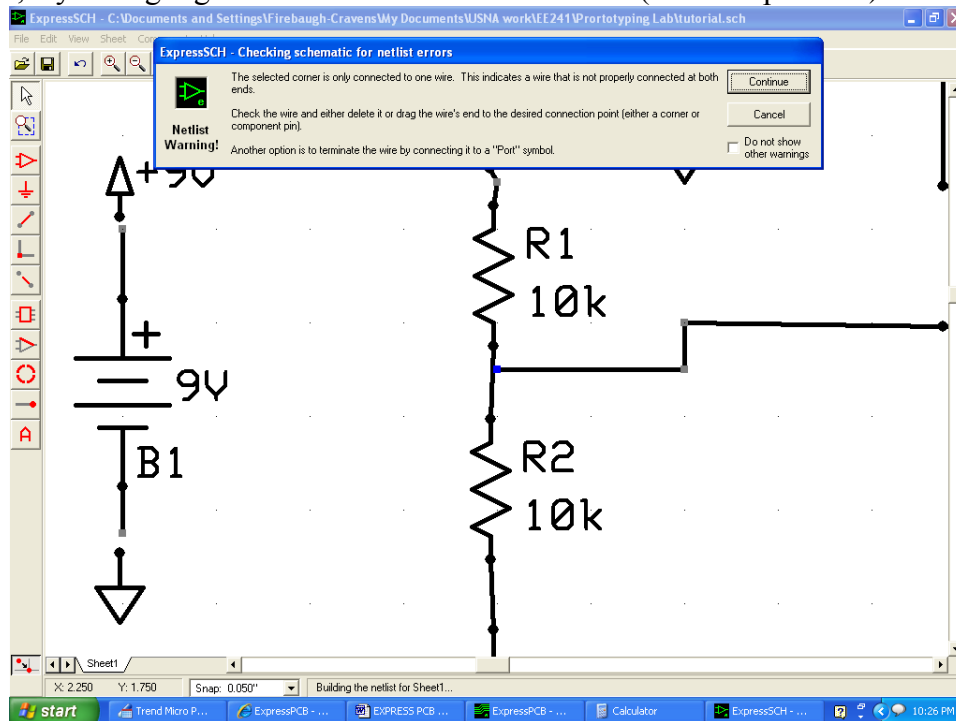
ExpressSCH - C:\Documents and Settings\Firebaugh-Cravens\My Documents\USNA work\EE241\Prortotyping Lab\tutorial.sch

File Edit View Sheet Co

ExpressSCH - Checking schematic for netlist errors

Netlist Warning!

The selected corner is only connected to one wire. This indicates a wire that is not properly connected at both ends.

Check the wire and either delete it or drag the wire's end to the desired connection point (either a corner or component pin).

Another option is to terminate the wire by connecting it to a "Port" symbol.

Continue

Cancel

Do not show other warnings

+9V

+

9V

B1

R1

10k

R2

10k

Sheet1

X: 2.250 Y: 1.750 Snap: 0.050" Building the netlist for Sheet1...

start Trend Micro P... ExpressPCB - ... EXPRESS PCB ... ExpressPCB - ... Calculator ExpressSCH - ... 10:26 PM